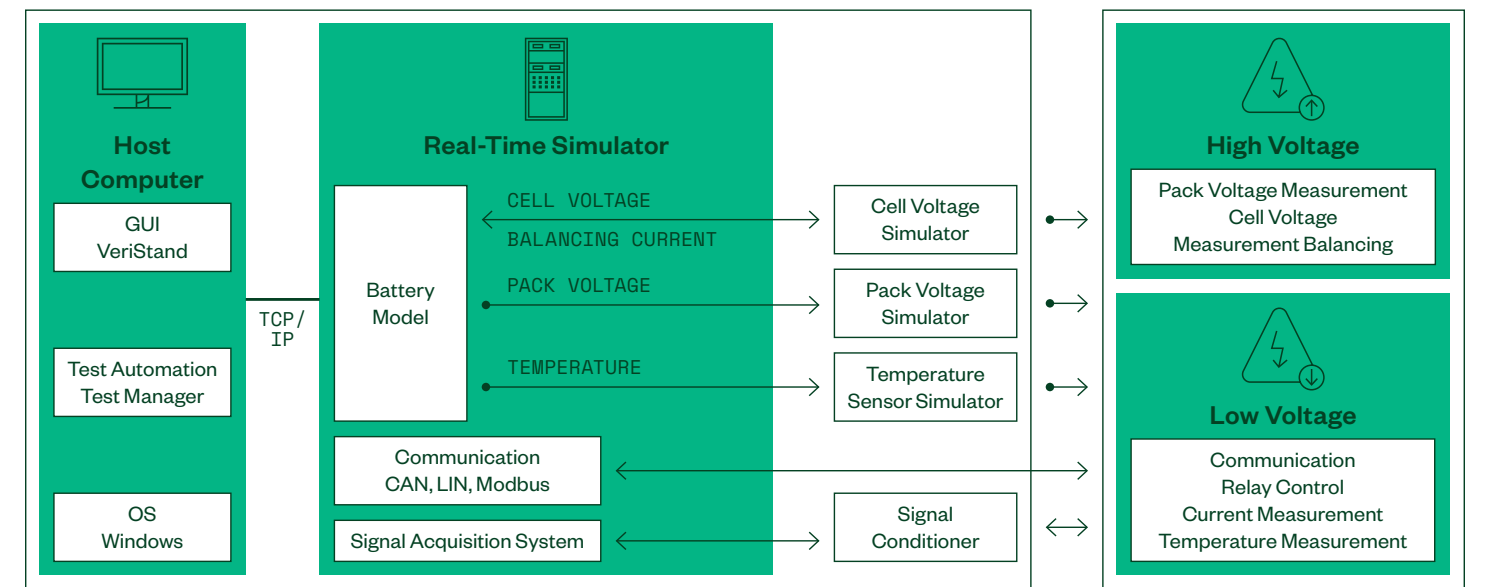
Host Computer

GUI
VeriStand

Test Automation
Test Manager

OS
Windows

TCP/IP

Real-Time Simulator

Battery Model

CELL VOLTAGE

BALANCING CURRENT

PACK VOLTAGE

TEMPERATURE

Cell Voltage Simulator

Pack Voltage Simulator

Temperature Sensor Simulator

Communication
CAN, LIN, Modbus

Signal Acquisition System

Signal Conditioner

High Voltage

Pack Voltage Measurement
Cell Voltage
Measurement Balancing

Low Voltage

Communication
Relay Control
Current Measurement
Temperature Measurement